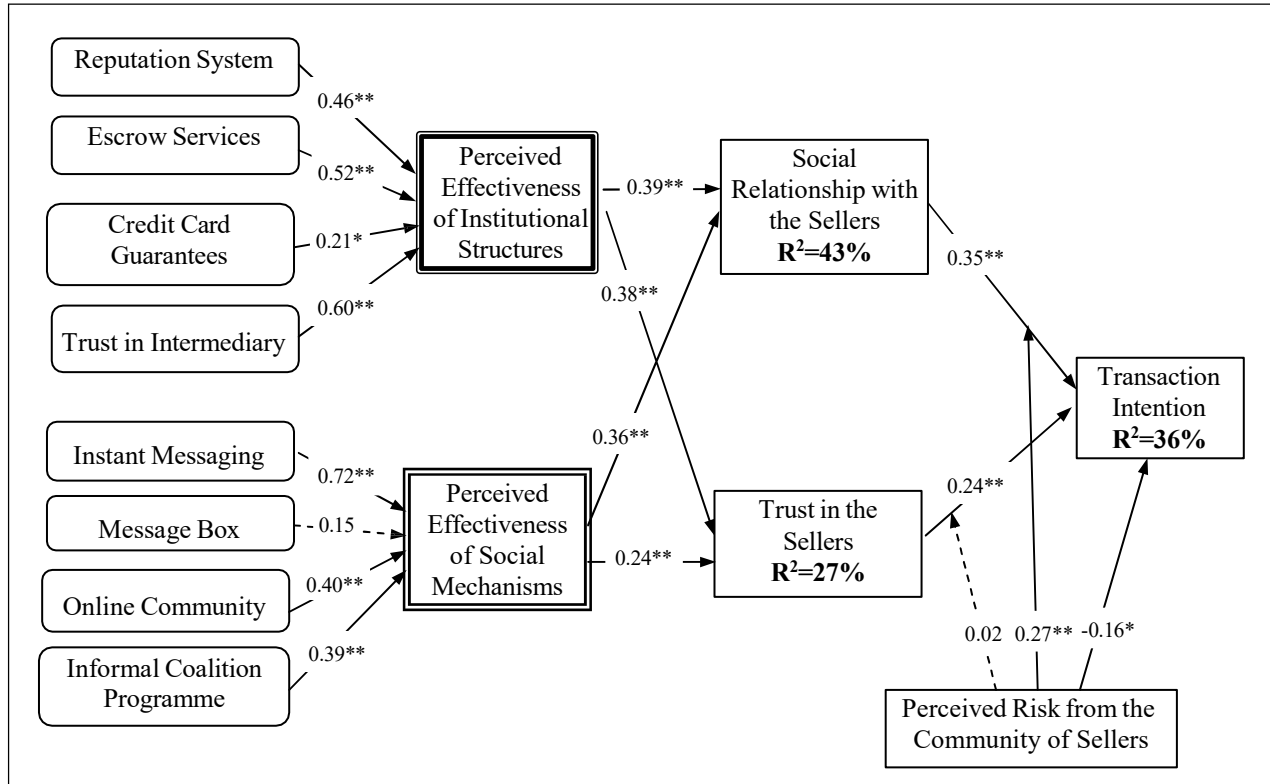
Reputation System

0.46**

Escrow Services

0.52**

Credit Card Guarantees

0.21*

Trust in Intermediary

0.60**

Perceived Effectiveness of Institutional Structures

0.39**

0.38**

Social Relationship with the Sellers
$R^2$=43%

0.35**

Transaction Intention
$R^2$=36%

Instant Messaging

0.72**

Message Box

- 0.15

Online Community

0.40**

Informal Coalition Programme

0.39**

Perceived Effectiveness of Social Mechanisms

0.36**

0.24**

Trust in the Sellers
$R^2$=27%

0.24**

0.02

0.27**

-0.16*

Perceived Risk from the Community of Sellers